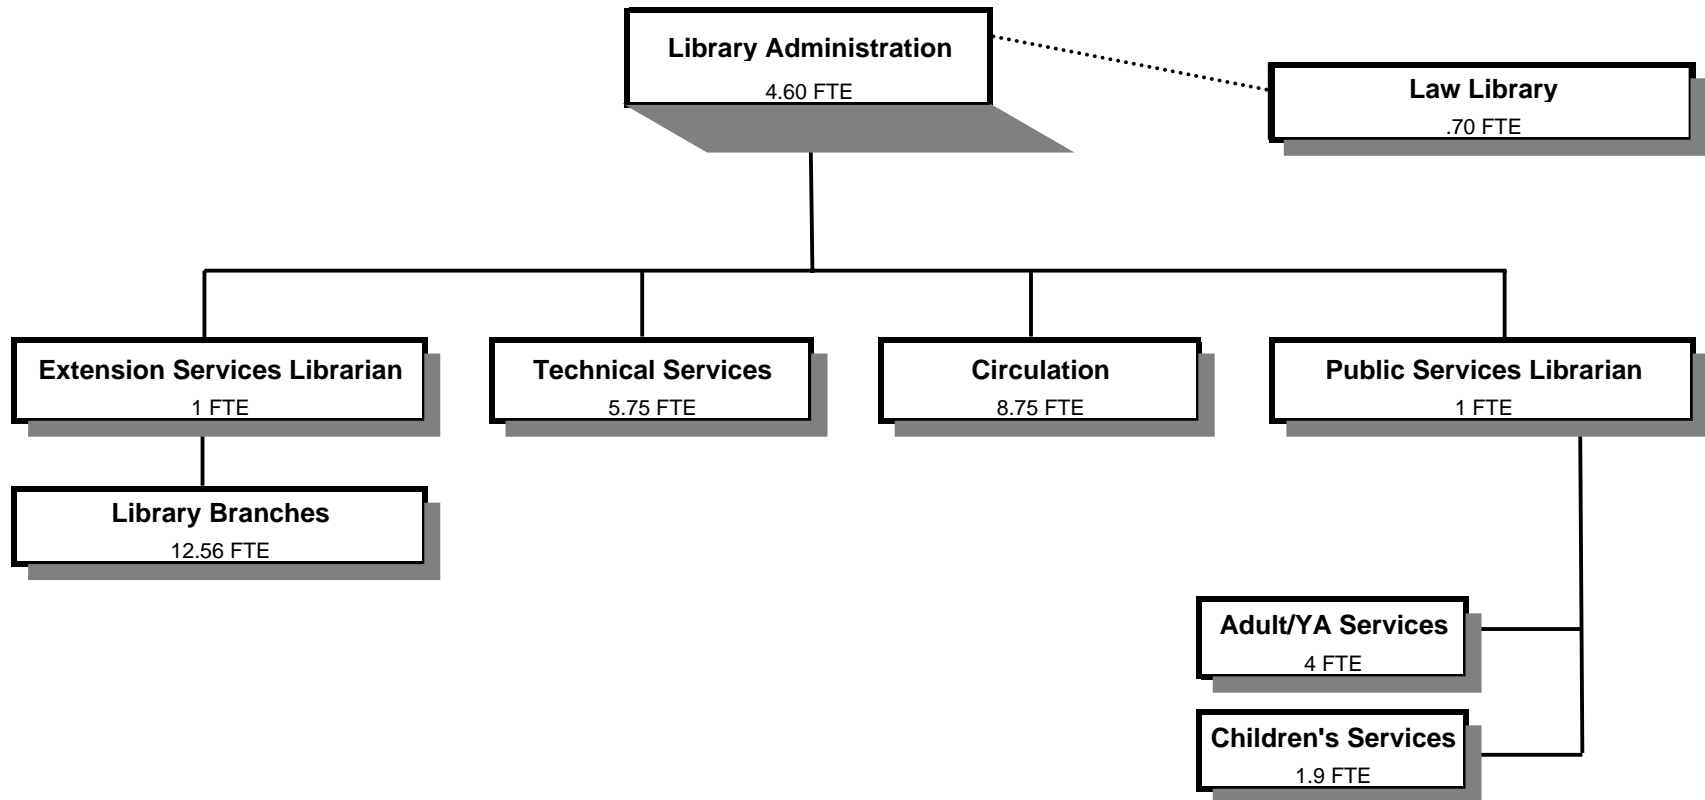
Library Administration
4.60 FTE

Law Library
.70 FTE

Extension Services Librarian
1 FTE

Technical Services
5.75 FTE

Circulation
8.75 FTE

Public Services Librarian
1 FTE

Library Branches
12.56 FTE

Adult/YA Services
4 FTE

Children's Services
1.9 FTE